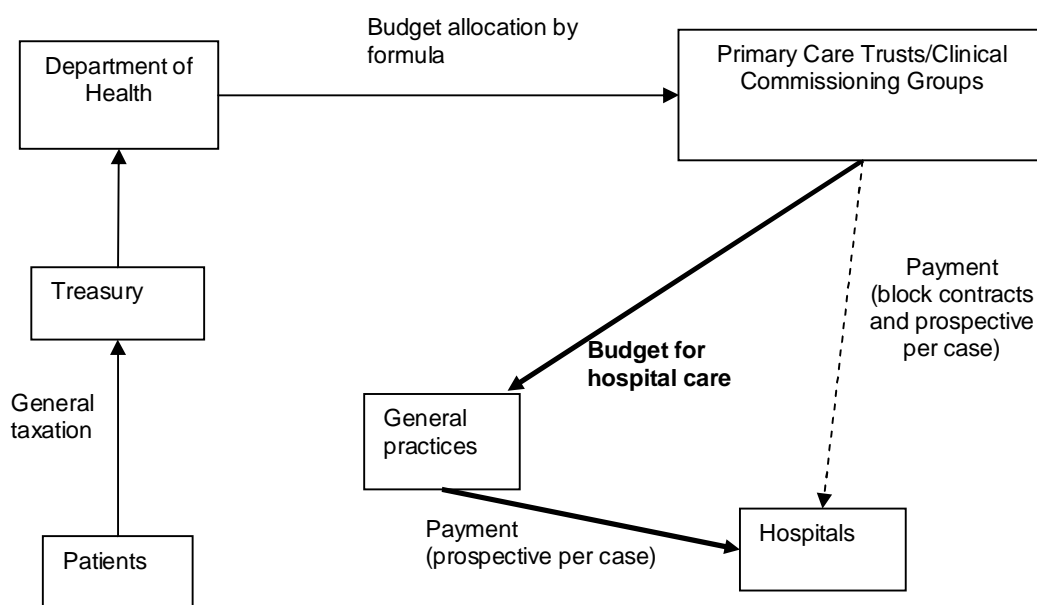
Department of Health

Budget allocation by formula

Primary Care Trusts/Clinical Commissioning Groups

Treasury

General taxation

Patients

Payment (block contracts and prospective per case)

Budget for hospital care

General practices

Payment (prospective per case)

Hospitals